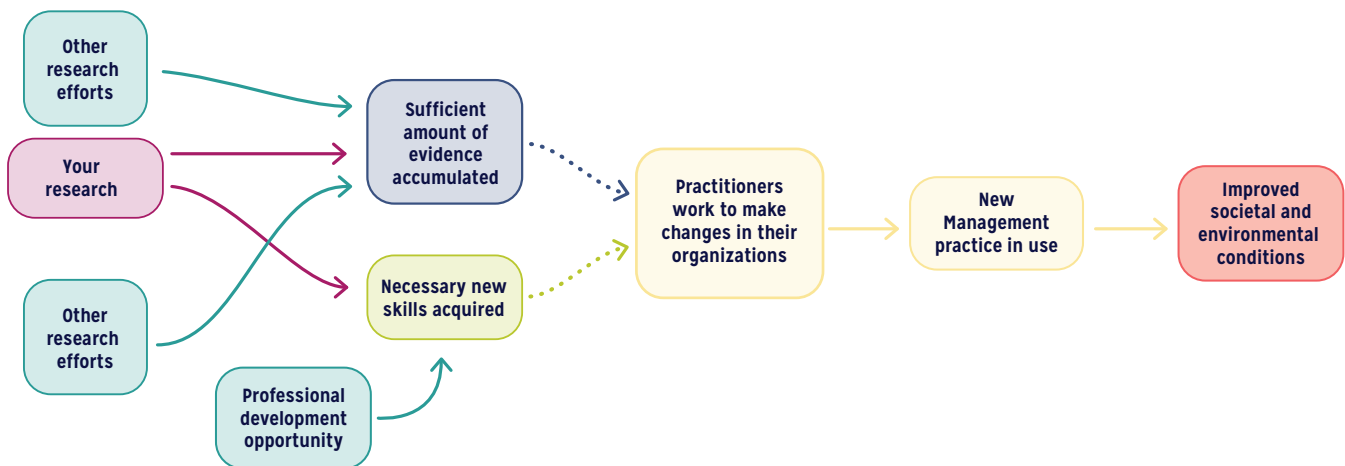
Other research efforts

Your research

Other research efforts

Professional development opportunity

Sufficient amount of evidence accumulated

Necessary new skills acquired

Practitioners work to make changes in their organizations

New Management practice in use

Improved societal and environmental conditions